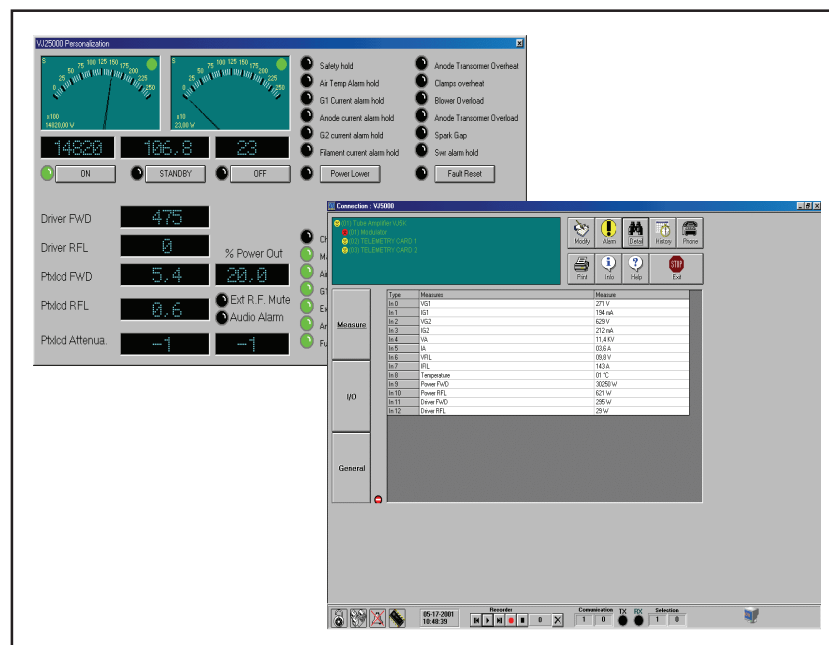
VJ25000 Personalization

S
0 25 50 75 100 125 150 175 200 225 250
x100
14820,00 V

S
0 25 50 75 100 125 150 175 200 225 250
x10
23,00 V

14820
106,8
23

ON
STANDBY
OFF
Power Lower
Fault Reset

Safety hold
Air Temp Alarm hold
G1 Current alarm hold
Anode current alarm hold
G2 current alarm hold
Filament current alarm hold

Anode Transomer Overheat
Clamps overheat
Blower Overload
Anode Transomer Overload
Spark Gap
Swr alarm hold

Driver FWD 475
Driver RFL 0
Ptxlcd FWD 5.4
Ptxlcd RFL 0.6
Ptxlcd Attenua. -1 -1

% Power Out
20.0
Ext R.F. Mute
Audio Alarm

Connection : VJ5000

(0) Tube Amplifier IUSK
(0) Modulator
(0) TELEMETRY CARD 1
(0) TELEMETRY CARD 2

Modify
Alarm
Detail
History
Phone
Print
Info
Help
Exit

Measure
I/O
General

| Type | Measures | Measure |
|---|---|---|
| In 0 | VG1 | 271 V |
| In 1 | IG1 | 194 mA |
| In 2 | VG2 | 629 V |
| In 3 | IG2 | 212 mA |
| In 4 | VA | 11,4 KV |
| In 5 | IA | 03,6 A |
| In 6 | VFIL | 09,8 V |
| In 7 | IFIL | 143 A |
| In 8 | Temperatue | 01 °C |
| In 9 | Power FWD | 30250 W |
| In 10 | Power RFL | 621 W |
| In 11 | Driver FWD | 295 W |
| In 12 | Driver RFL | 29 W |

05-17-2001
10:48:39
Recorder
0
Comunication
1 0
TX
RX
Selection
1 0